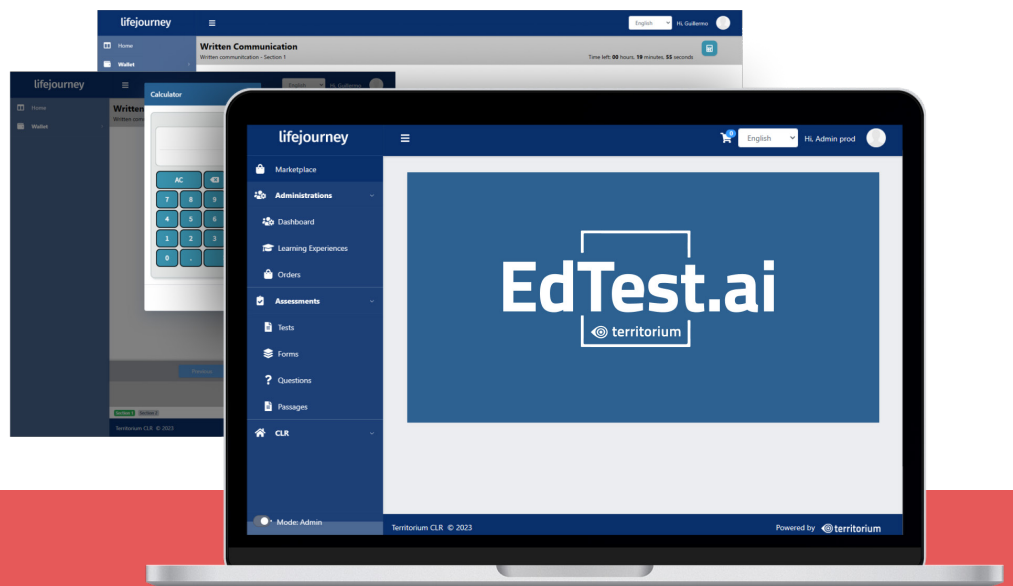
lifejourney

English Hi, Guillermo

Home

Wallet

Written Communication

Written communication - Section 1

Time left: 00 hours, 19 minutes, 55 seconds

lifejourney

Home

Wallet

Written

Written comm

English Hi, Guillermo

Calculator

AC

7 8 9

4 5 6

1 2 3

0 .

Previous

Section 1 Section 2

Territorium CLR © 2023

lifejourney

0

English

Hi, Admin prod

Marketplace

Administrations

Dashboard

Learning Experiences

Orders

Assessments

Tests

Forms

Questions

Passages

CLR

Mode: Admin

EdTest.ai

territorium

Territorium CLR © 2023

Powered by territorium